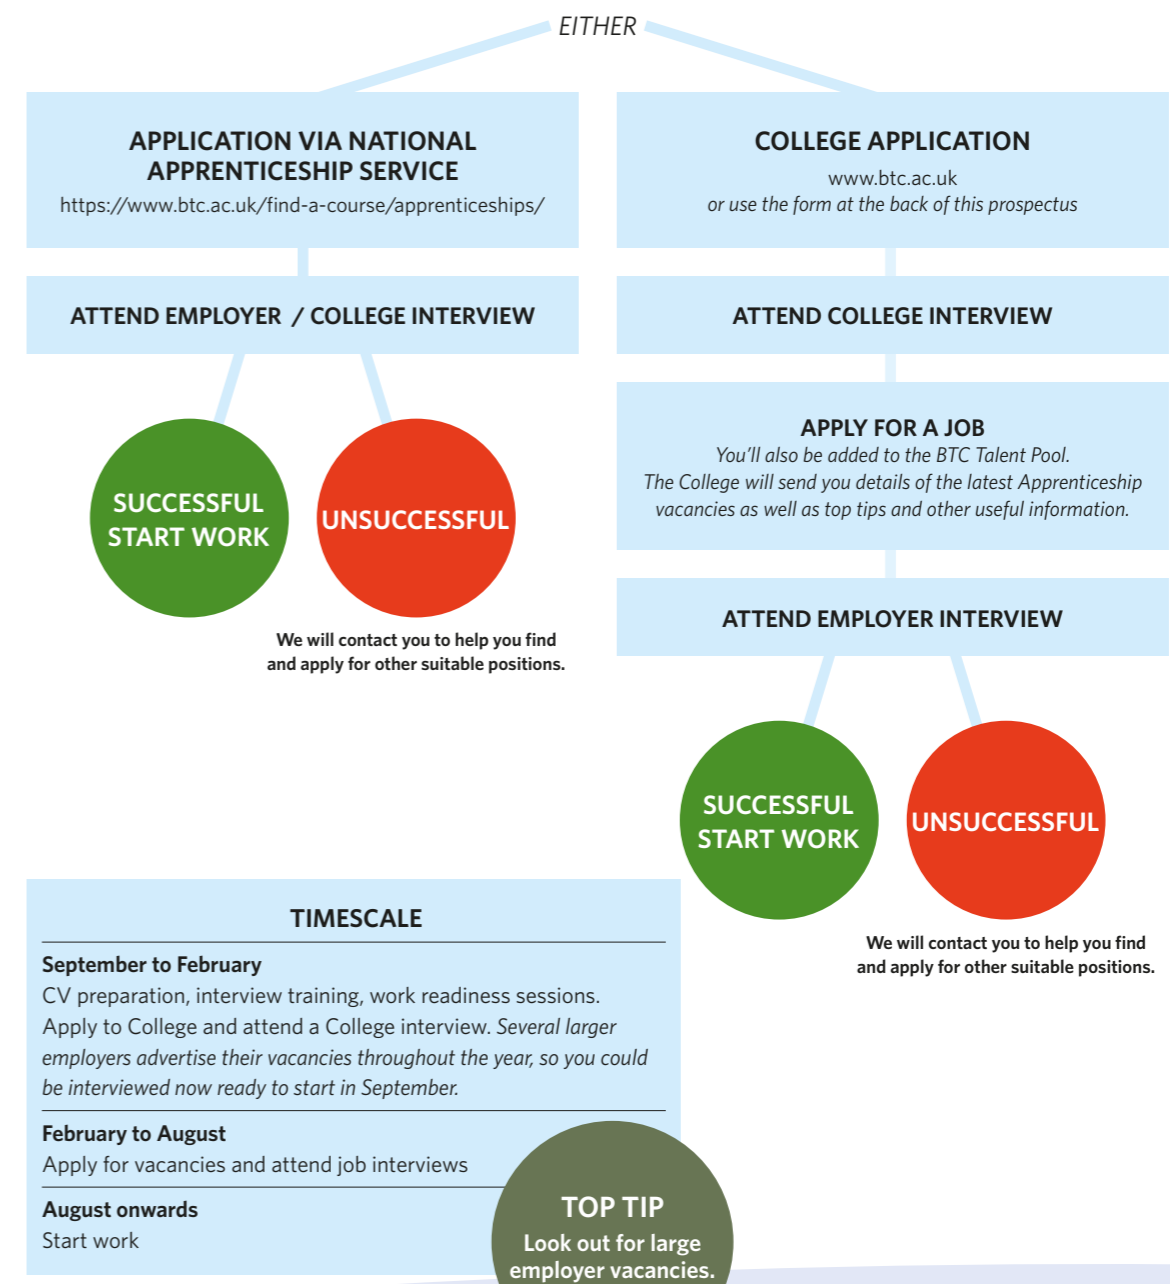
EITHER

APPLICATION VIA NATIONAL APPRENTICESHIP SERVICE
https://www.btc.ac.uk/find-a-course/apprenticeships/

ATTEND EMPLOYER / COLLEGE INTERVIEW

SUCCESSFUL START WORK

UNSUCCESSFUL

We will contact you to help you find and apply for other suitable positions.

COLLEGE APPLICATION
www.btc.ac.uk
or use the form at the back of this prospectus

ATTEND COLLEGE INTERVIEW

APPLY FOR A JOB
You'll also be added to the BTC Talent Pool.
The College will send you details of the latest Apprenticeship vacancies as well as top tips and other useful information.

ATTEND EMPLOYER INTERVIEW

SUCCESSFUL START WORK

UNSUCCESSFUL

We will contact you to help you find and apply for other suitable positions.

TIMESCALE

September to February
CV preparation, interview training, work readiness sessions. Apply to College and attend a College interview. Several larger employers advertise their vacancies throughout the year, so you could be interviewed now ready to start in September.

February to August
Apply for vacancies and attend job interviews

August onwards
Start work

TOP TIP
Look out for large employer vacancies.